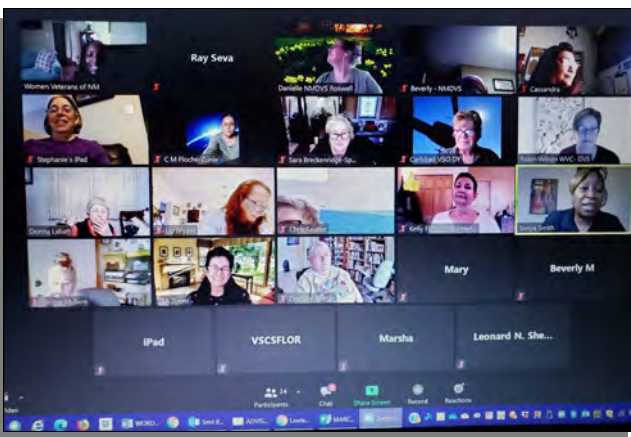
Women Veterans of NM

Ray Seva

Danielle NMDVS Roswell

Beverly - NMDVS

Cassandra

Stephanie's iPad

C M Plochr-Zunie

Sara Breckenridge-Sp...

Carlsbad VSO DV

Robin Wilson WVC- DVS

Donna Labat

Liz Bryant

Chris Snyder

Kelly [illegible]

Sonya Smith

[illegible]

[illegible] Zoom

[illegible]

Mary

Beverly M

iPad

VSCSFLOR

Marsha

Leonard N. She...

Participants

Chat

Share Screen

Record

Reactions

Video

WORD...

Sent It...

ADVE...

Lavie...

MARC...

Zoom